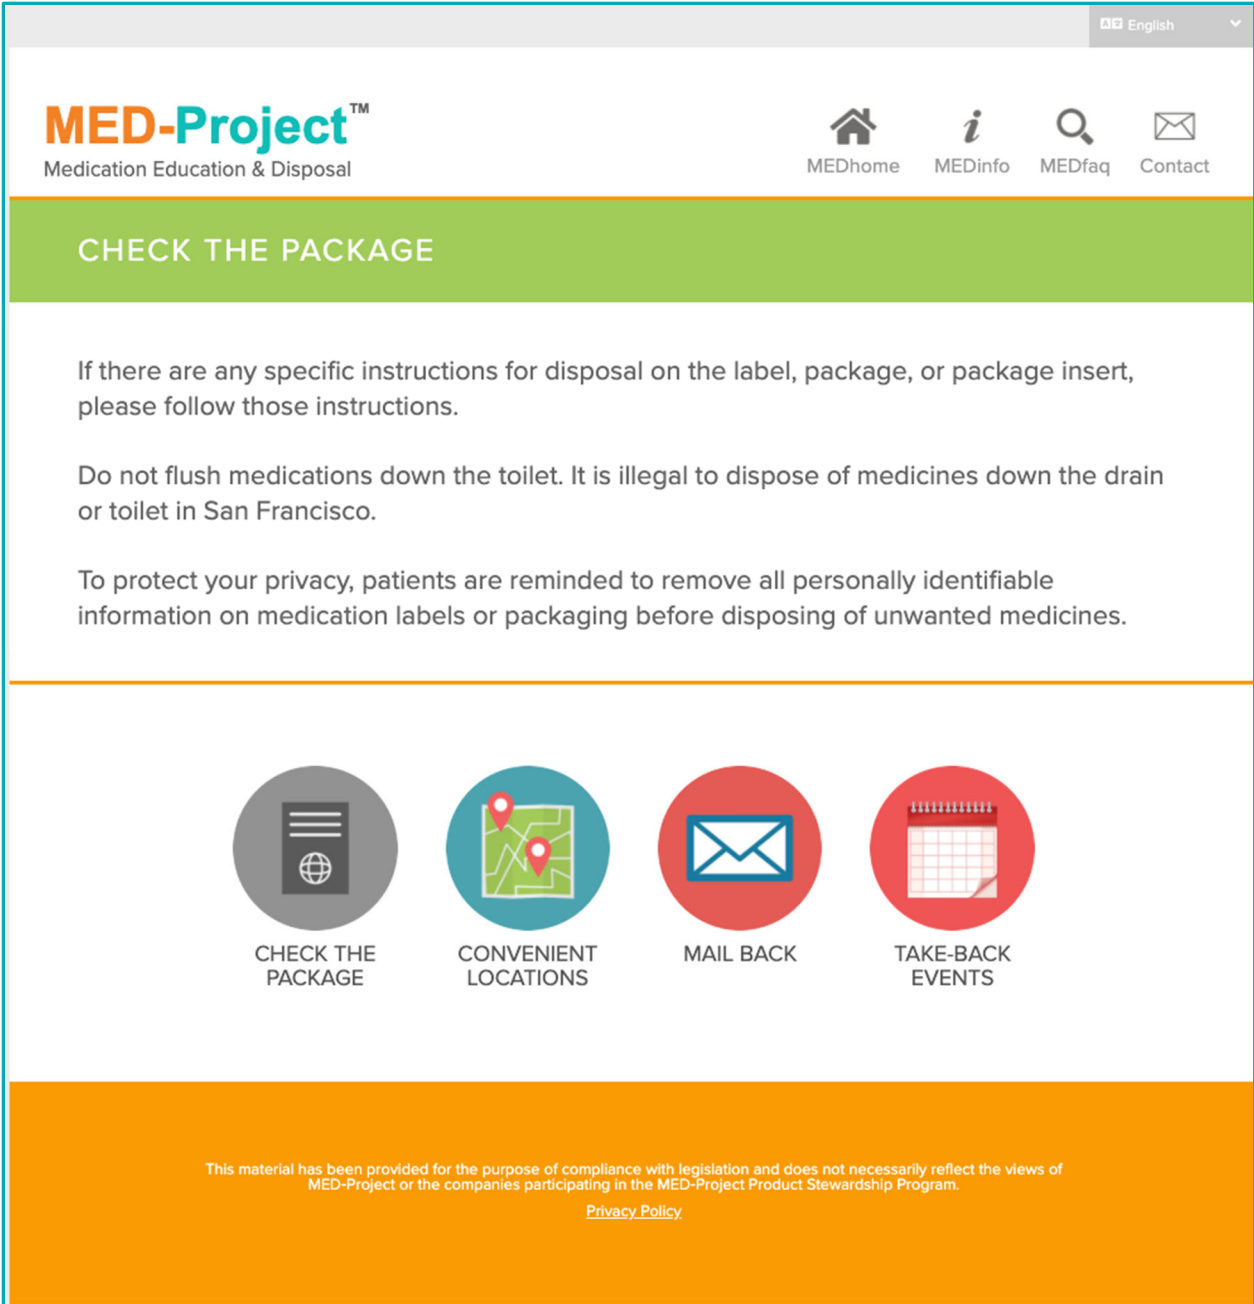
English

MED-Project™
Medication Education & Disposal

MEDhome MEDinfo MEDfaq Contact

CHECK THE PACKAGE

If there are any specific instructions for disposal on the label, package, or package insert, please follow those instructions.

Do not flush medications down the toilet. It is illegal to dispose of medicines down the drain or toilet in San Francisco.

To protect your privacy, patients are reminded to remove all personally identifiable information on medication labels or packaging before disposing of unwanted medicines.

CHECK THE PACKAGE

CONVENIENT LOCATIONS

MAIL BACK

TAKE-BACK EVENTS

This material has been provided for the purpose of compliance with legislation and does not necessarily reflect the views of MED-Project or the companies participating in the MED-Project Product Stewardship Program.

Privacy Policy